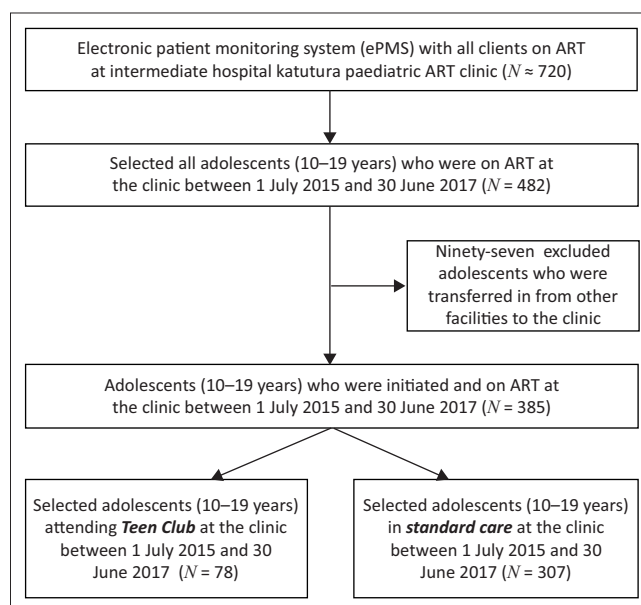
Electronic patient monitoring system (ePMS) with all clients on ART at intermediate hospital katutura paediatric ART clinic ($N \approx 720$)

Selected all adolescents (10–19 years) who were on ART at the clinic between 1 July 2015 and 30 June 2017 ($N = 482$)

Ninety-seven excluded adolescents who were transferred in from other facilities to the clinic

Adolescents (10–19 years) who were initiated and on ART at the clinic between 1 July 2015 and 30 June 2017 ($N = 385$)

Selected adolescents (10–19 years) attending ***Teen Club*** at the clinic between 1 July 2015 and 30 June 2017 ($N = 78$)

Selected adolescents (10–19 years) in ***standard care*** at the clinic between 1 July 2015 and 30 June 2017 ($N = 307$)